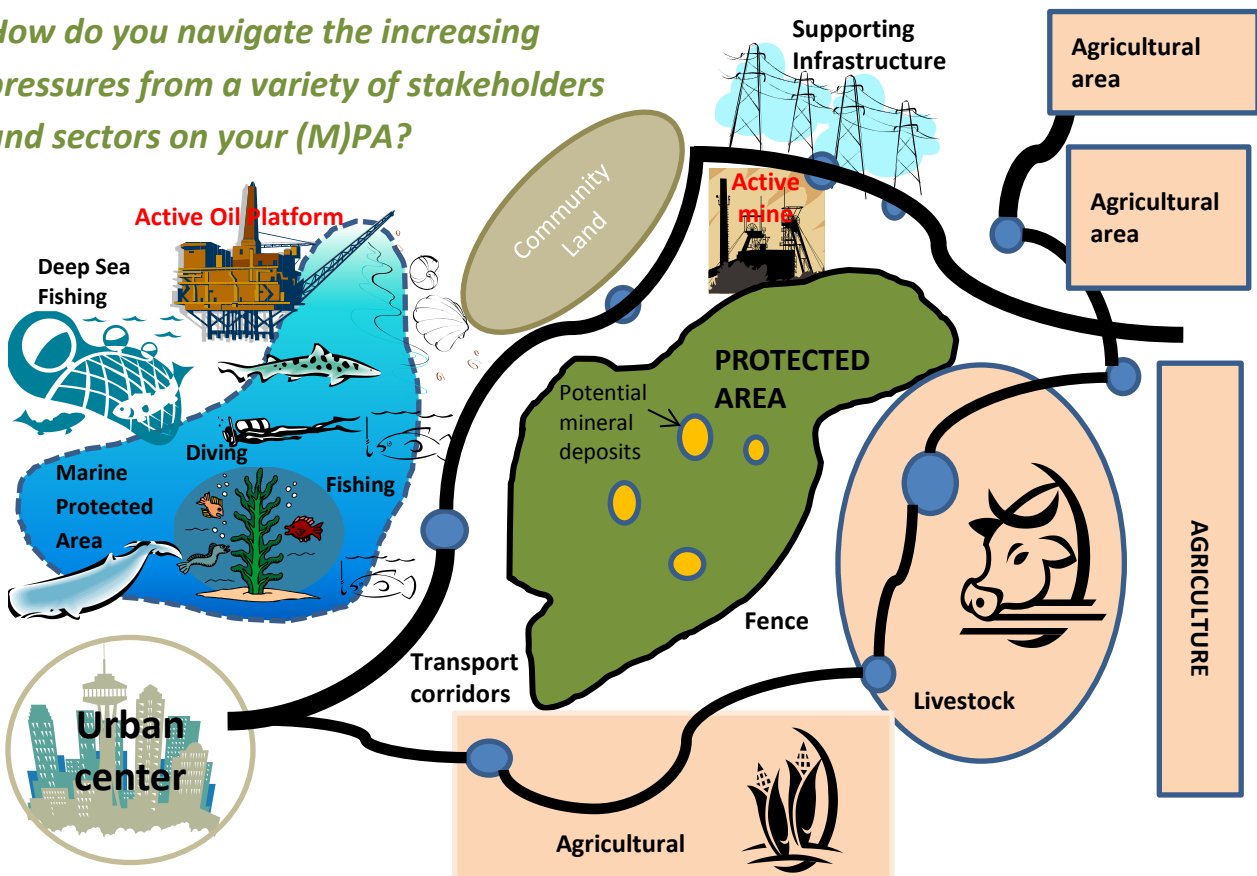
How do you navigate the increasing pressures from a variety of stakeholders and sectors on your (M)PA?

Supporting Infrastructure

Agricultural area

Agricultural area

Community Land

Active mine

Active Oil Platform

Deep Sea Fishing

PROTECTED AREA

Potential mineral deposits

Diving

Fishing

Marine Protected Area

AGRICULTURE

Fence

Transport corridors

Livestock

Urban center

Agricultural